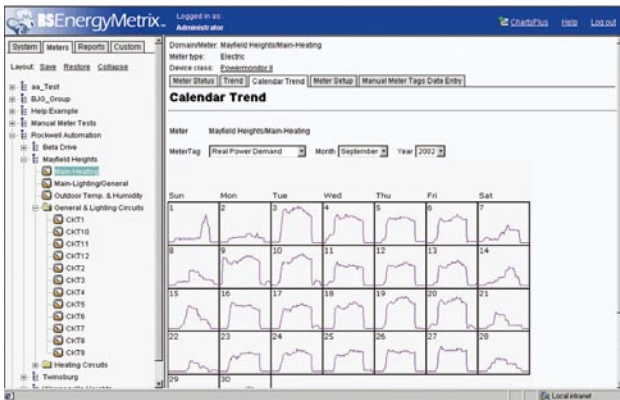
RSEnergyMetrix

Logged in as:
Administrator

ChartsPlus Help Log out

System Meters Reports Custom

Layout: Save Restore Collapse

aa_Test
BJG_Group
Help Example
Manual Meter Tests
Rockwell Automation
Beta Drive
Mayfield Heights
Main-Heating
Main-Lighting/General
Outdoor Temp. & Humidity
General & Lighting Circuits
CKT1
CKT10
CKT11
CKT12
CKT2
CKT3
CKT4
CKT5
CKT6
CKT7
CKT8
CKT9
Heating Circuits
Twinsburg

Domain/Meter: Mayfield Heights/Main-Heating
Meter type: Electric
Device class: Powermonitor II

Meter Status Trend Calendar Trend Meter Setup Manual Meter Tags Data Entry

Calendar Trend

Meter Mayfield Heights/Main-Heating

MeterTag: Real Power Demand Month September Year 2002

| Sun | Mon | Tue | Wed | Thu | Fri | Sat |
|---|---|---|---|---|---|---|
| 1 | 2 | 3 | 4 | 5 | 6 | 7 |
| 8 | 9 | 10 | 11 | 12 | 13 | 14 |
| 15 | 16 | 17 | 18 | 19 | 20 | 21 |
| 22 | 23 | 24 | 25 | 26 | 27 | 28 |
| 29 | 30 | | | | | |

Local intranet